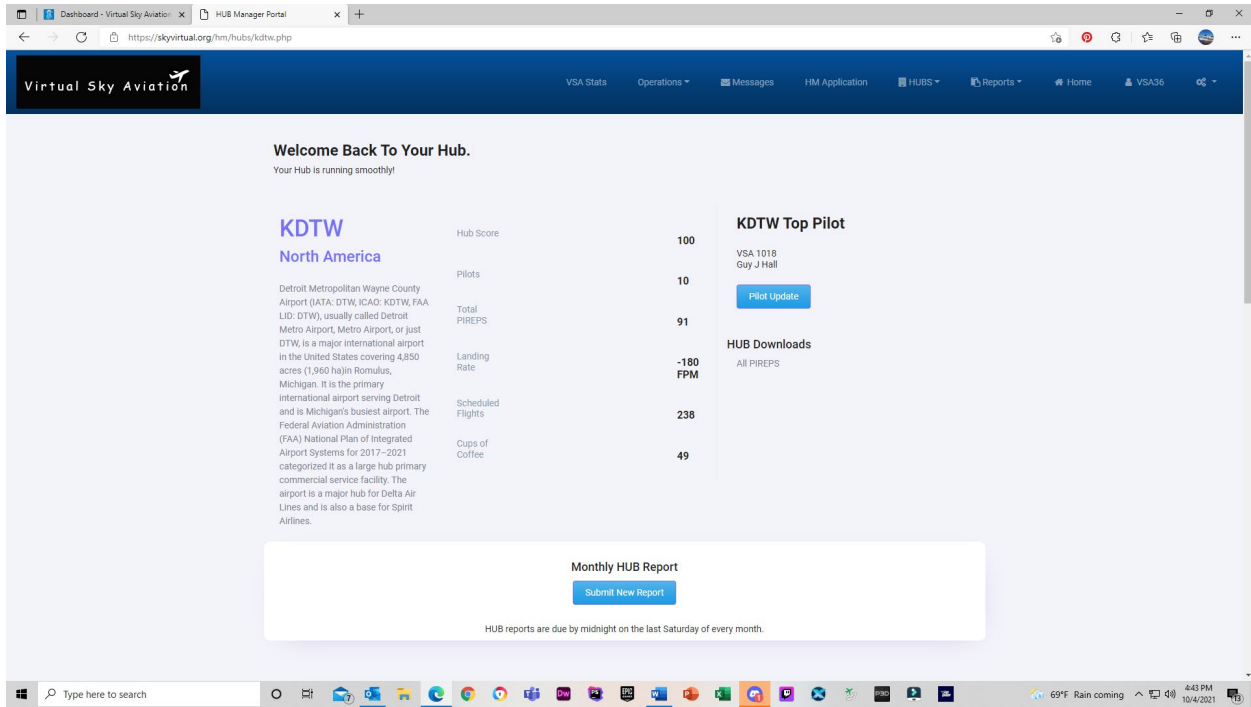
Dashboard - Virtual Sky Aviation
HUB Manager Portal
https://skyvirtual.org/hm/hubs/kdtw.php

Virtual Sky Aviation

VSA Stats Operations Messages HM Application HUBS Reports Home VSA36

Welcome Back To Your Hub.
Your Hub is running smoothly!

KDTW
North America

Detroit Metropolitan Wayne County Airport (IATA: DTW, ICAO: KDTW, FAA LID: DTW), usually called Detroit Metro Airport, Metro Airport, or just DTW, is a major international airport in the United States covering 4,850 acres (1,960 ha)in Romulus, Michigan. It is the primary international airport serving Detroit and is Michigan's busiest airport. The Federal Aviation Administration (FAA) National Plan of Integrated Airport Systems for 2017–2021 categorized it as a large hub primary commercial service facility. The airport is a major hub for Delta Air Lines and is also a base for Spirit Airlines.

| | |
|---|---|
| Hub Score | 100 |
| Pilots | 10 |
| Total PIREPS | 91 |
| Landing Rate | -180 FPM |
| Scheduled Flights | 238 |
| Cups of Coffee | 49 |

KDTW Top Pilot
VSA 1018
Guy J Hall
Pilot Update

HUB Downloads
All PIREPS

Monthly HUB Report
Submit New Report
HUB reports are due by midnight on the last Saturday of every month.

Type here to search
69°F Rain coming 4:43 PM 10/4/2021